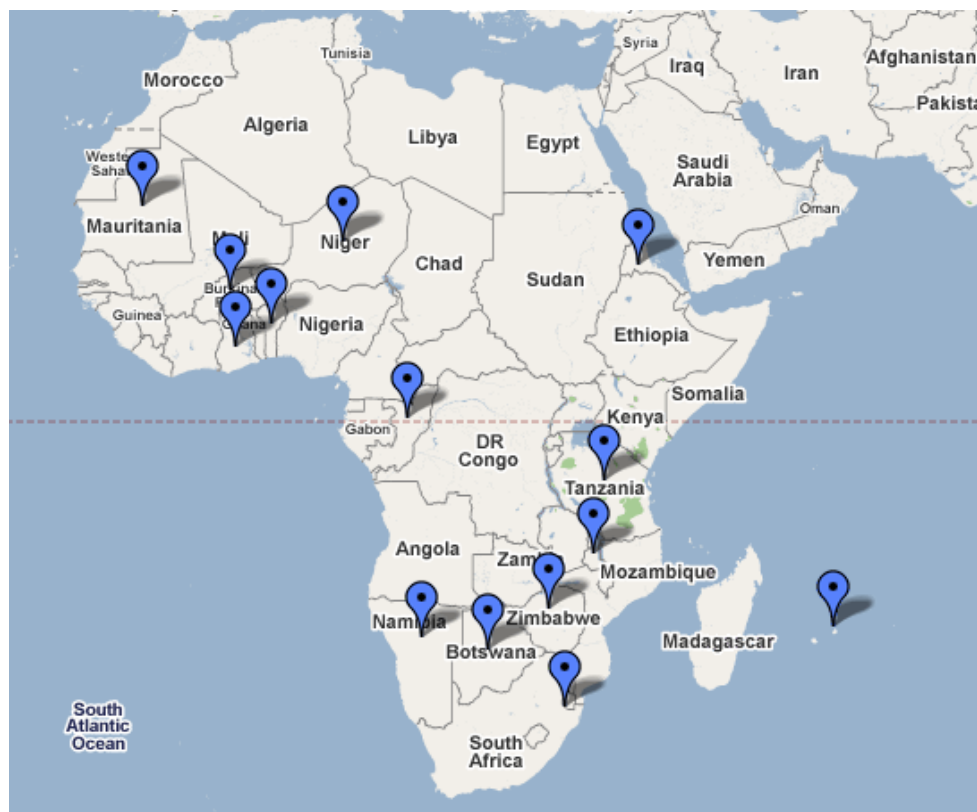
Tunisia
Syria
Afghanistan
Morocco
Iraq
Iran
Pakista
Algeria
Libya
Egypt
Western Sahara
Saudi Arabia
Oman
Mauritania
Mali
Niger
Chad
Yemen
Sudan
Burkina
Guinea
Ghana
Nigeria
Ethiopia
Somalia
Kenya
Gabon
DR Congo
Tanzania
Angola
Zambia
Mozambique
Namibia
Zimbabwe
Madagascar
Botswana
South Atlantic Ocean
South Africa